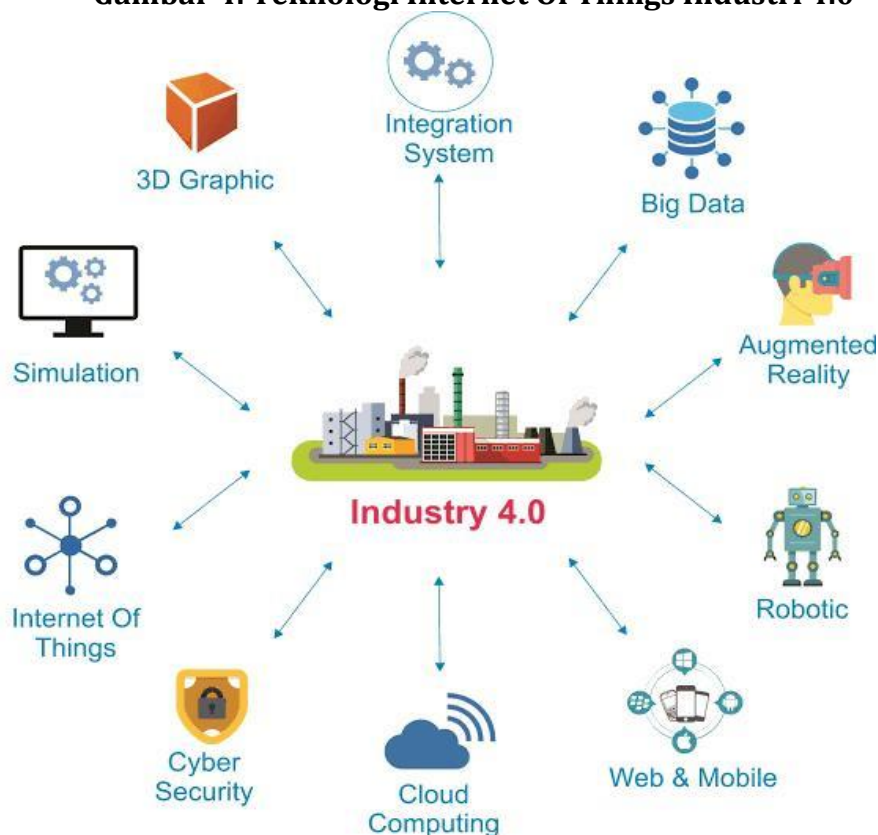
Gambar 1. Teknologi Internet Of Things Industri 4.0

Integration System

3D Graphic

Big Data

Simulation

Augmented Reality

Industry 4.0

Internet Of Things

Robotic

Cyber Security

Cloud Computing

Web & Mobile